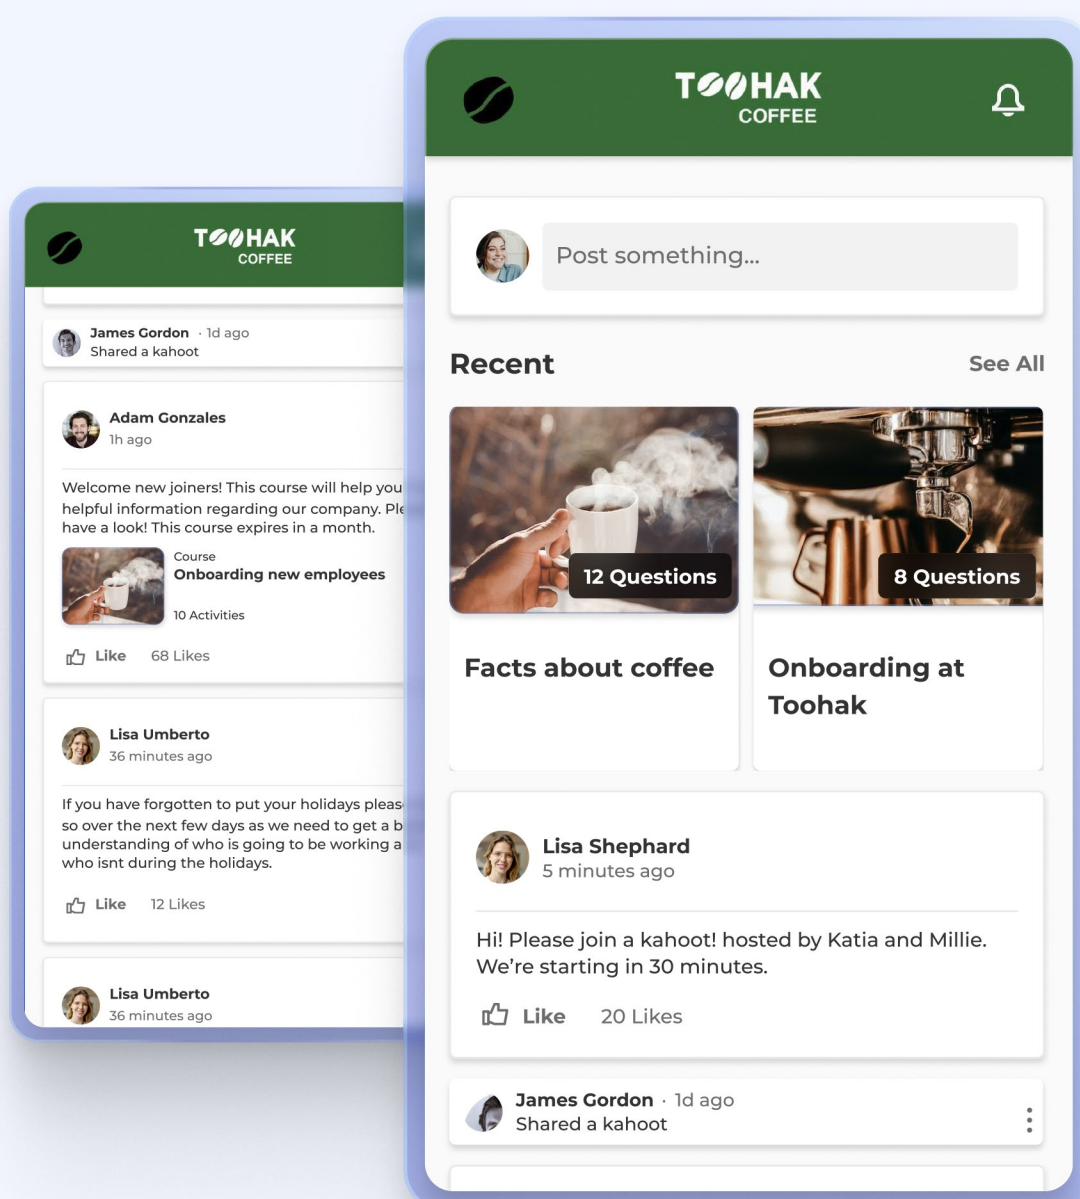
TOOHAK
COFFEE

James Gordon · 1d ago
Shared a kahoot

Adam Gonzales
1h ago

Welcome new joiners! This course will help you helpful information regarding our company. Ple have a look! This course expires in a month.

Course
Onboarding new employees
10 Activities

Like 68 Likes

Lisa Umberto
36 minutes ago

If you have forgotten to put your holidays pleas so over the next few days as we need to get a b understanding of who is going to be working a who isnt during the holidays.

Like 12 Likes

Lisa Umberto
36 minutes ago

TOOHAK
COFFEE

Post something...

Recent

See All

12 Questions

Facts about coffee

8 Questions

Onboarding at Toohak

Lisa Shephard
5 minutes ago

Hi! Please join a kahoot! hosted by Katia and Millie. We're starting in 30 minutes.

Like 20 Likes

James Gordon · 1d ago
Shared a kahoot